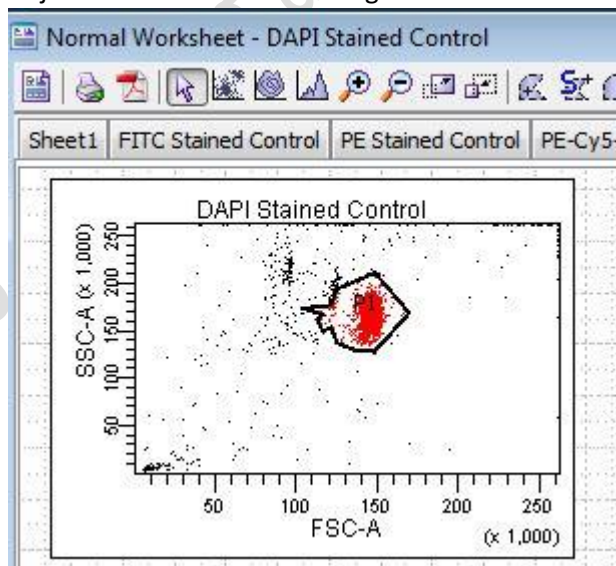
Normal Worksheet - DAPI Stained Control

Sheet1 | FITC Stained Control | PE Stained Control | PE-Cy5-

DAPI Stained Control

SSC-A (x 1,000)

250
200
150
100
50

P1

50 100 150 200 250

FSC-A

(x 1,000)